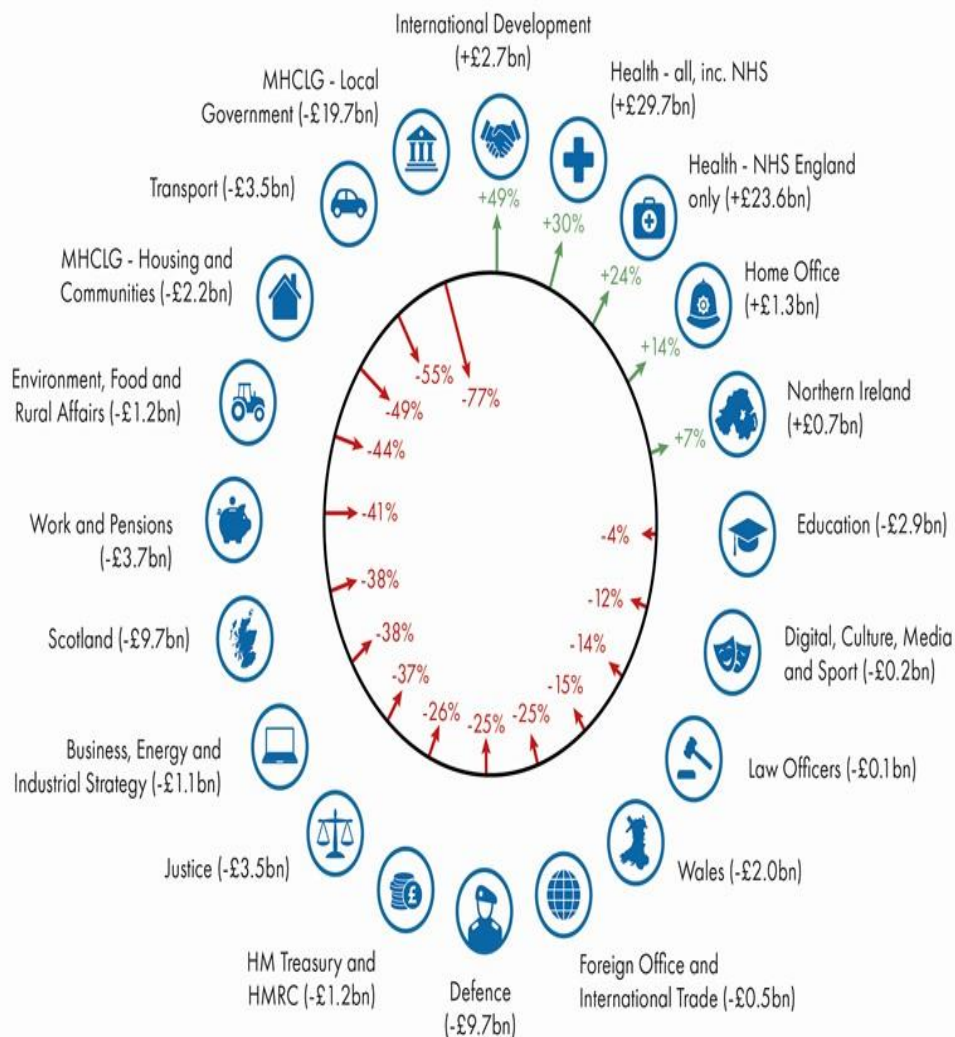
International Development (+£2.7bn)

Health - all, inc. NHS (+£29.7bn)

Health - NHS England only (+£23.6bn)

Home Office (+£1.3bn)

Northern Ireland (+£0.7bn)

Education (-£2.9bn)

Digital, Culture, Media and Sport (-£0.2bn)

Law Officers (-£0.1bn)

Wales (-£2.0bn)

Foreign Office and International Trade (-£0.5bn)

Defence (-£9.7bn)

HM Treasury and HMRC (-£1.2bn)

Justice (-£3.5bn)

Business, Energy and Industrial Strategy (-£1.1bn)

Scotland (-£9.7bn)

Work and Pensions (-£3.7bn)

Environment, Food and Rural Affairs (-£1.2bn)

MHCLG - Housing and Communities (-£2.2bn)

Transport (-£3.5bn)

MHCLG - Local Government (-£19.7bn)

+49%
+30%
+24%
+14%
+7%
-4%
-12%
-14%
-15%
-25%
-25%
-26%
-37%
-38%
-38%
-41%
-44%
-49%
-55%
-77%